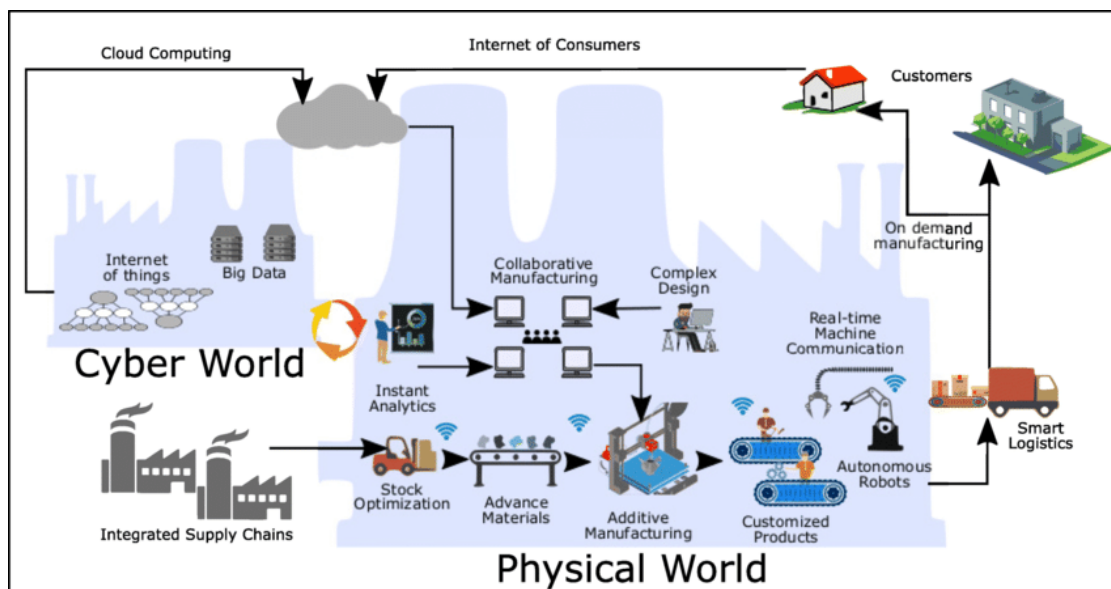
Cloud Computing

Internet of Consumers

Customers

On demand manufacturing

Internet of things

Big Data

Collaborative Manufacturing

Complex Design

Real-time Machine Communication

Cyber World

Instant Analytics

Smart Logistics

Stock Optimization

Advance Materials

Additive Manufacturing

Customized Products

Autonomous Robots

Integrated Supply Chains

Physical World